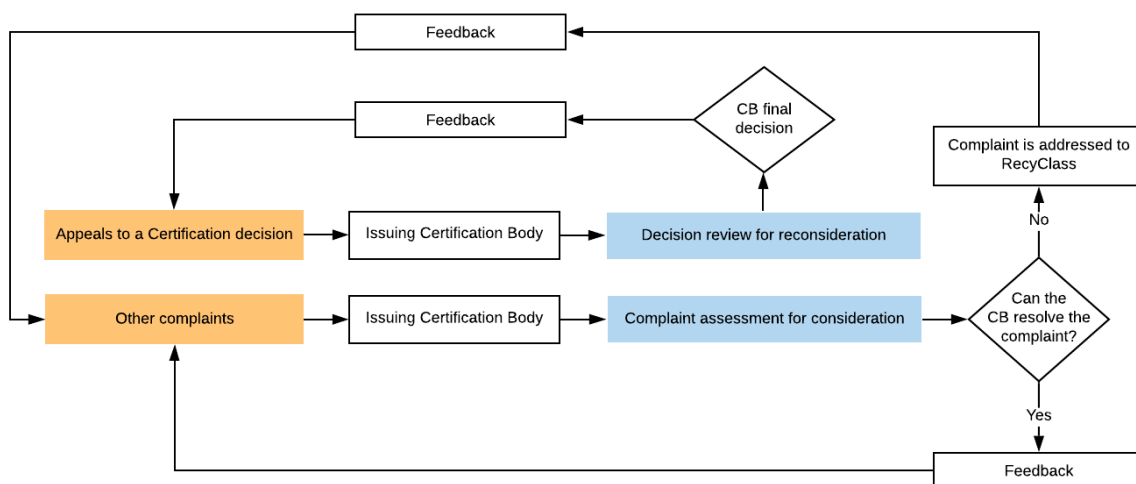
Feedback

Feedback

CB final decision

Complaint is addressed to RecyClass

Appeals to a Certification decision

Issuing Certification Body

Decision review for reconsideration

No

Other complaints

Issuing Certification Body

Complaint assessment for consideration

Can the CB resolve the complaint?

Yes

Feedback